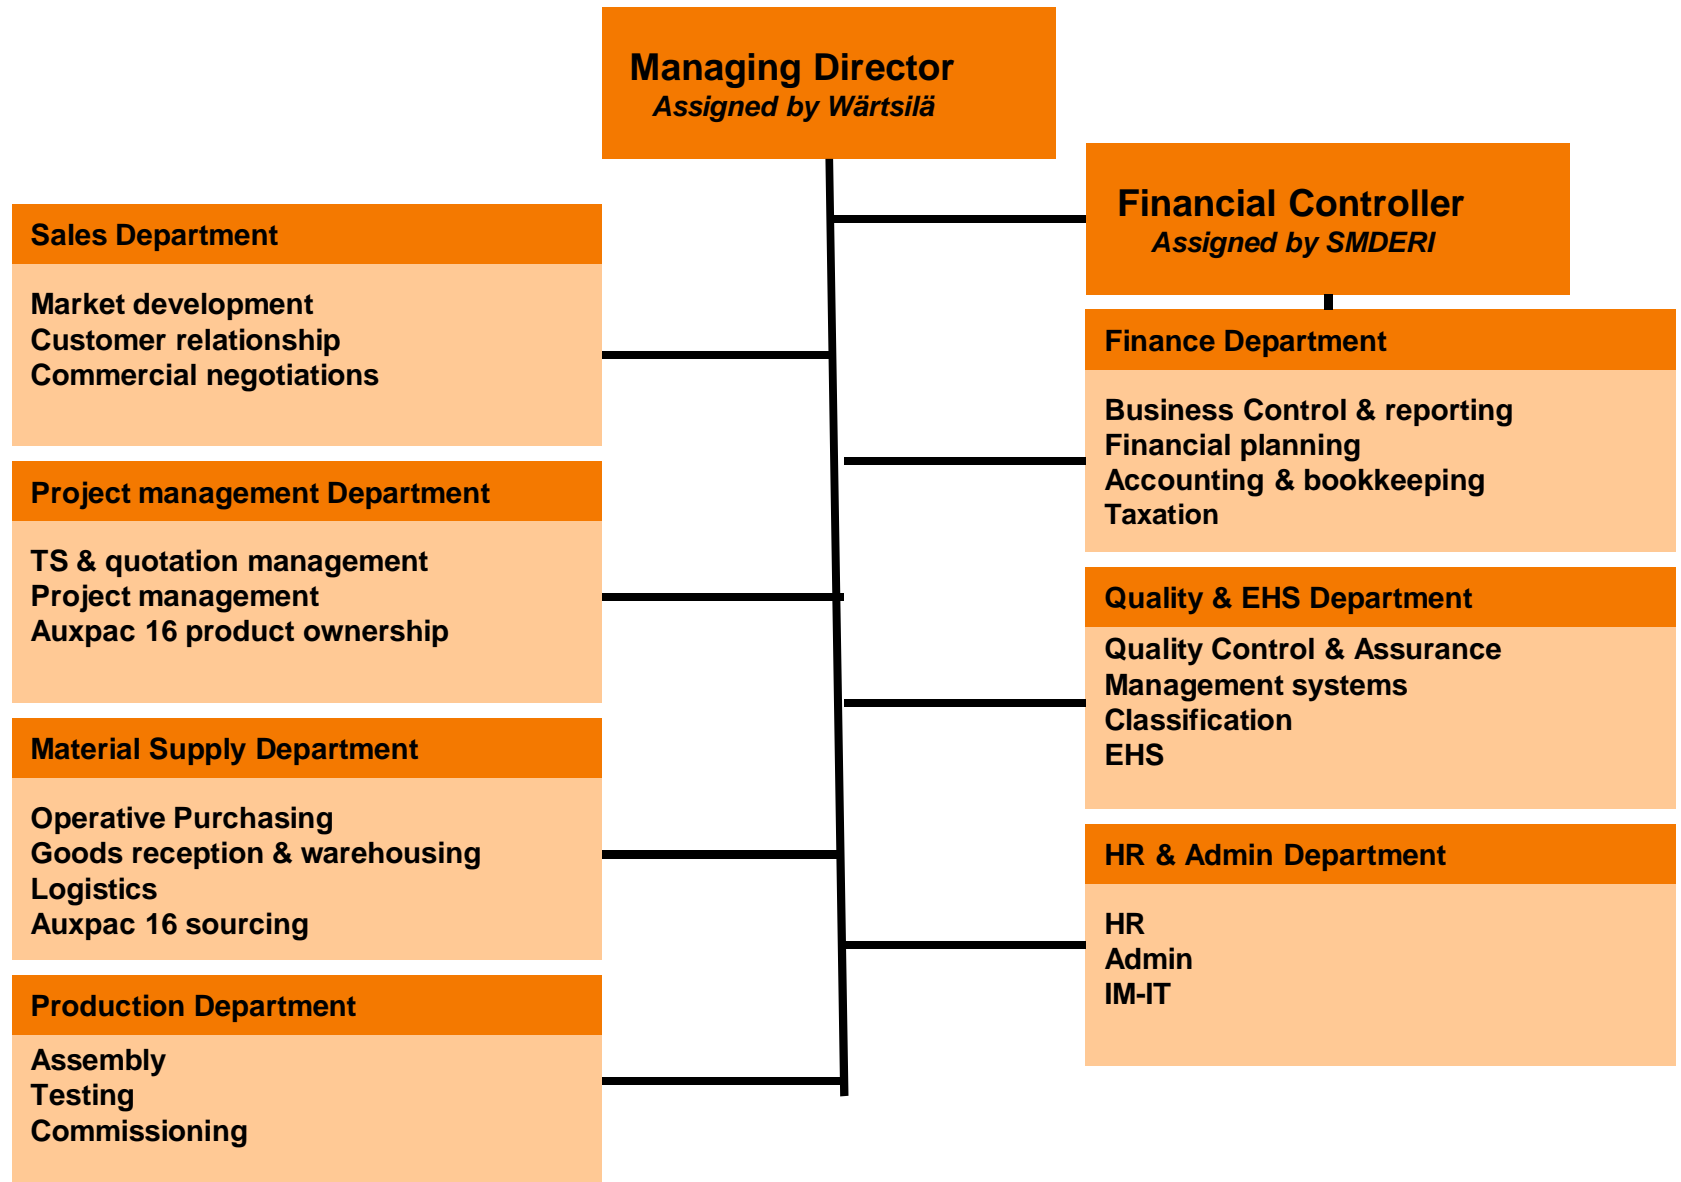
Managing Director
Assigned by Wärtsilä

Financial Controller
Assigned by SMDERI

Sales Department

Market development
Customer relationship
Commercial negotiations

Project management Department

TS & quotation management
Project management
Auxpac 16 product ownership

Material Supply Department

Operative Purchasing
Goods reception & warehousing
Logistics
Auxpac 16 sourcing

Production Department

Assembly
Testing
Commissioning

Finance Department

Business Control & reporting
Financial planning
Accounting & bookkeeping
Taxation

Quality & EHS Department

Quality Control & Assurance
Management systems
Classification
EHS

HR & Admin Department

HR
Admin
IM-IT